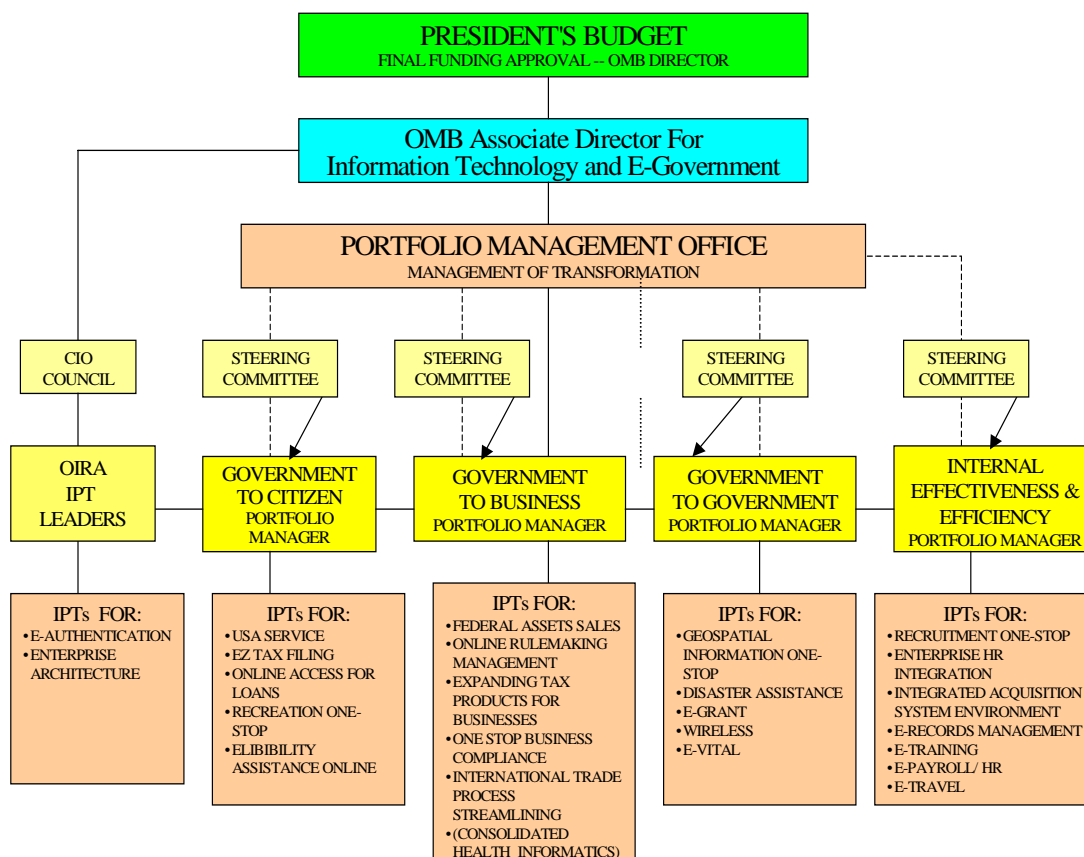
PRESIDENT'S BUDGET
FINAL FUNDING APPROVAL -- OMB DIRECTOR

OMB Associate Director For Information Technology and E-Government

PORTFOLIO MANAGEMENT OFFICE
MANAGEMENT OF TRANSFORMATION

CIO COUNCIL

STEERING COMMITTEE

STEERING COMMITTEE

STEERING COMMITTEE

STEERING COMMITTEE

OIRA IPT LEADERS

GOVERNMENT TO CITIZEN PORTFOLIO MANAGER

GOVERNMENT TO BUSINESS PORTFOLIO MANAGER

GOVERNMENT TO GOVERNMENT PORTFOLIO MANAGER

INTERNAL EFFECTIVENESS & EFFICIENCY PORTFOLIO MANAGER

IPTs FOR:
• E-AUTHENTICATION
• ENTERPRISE ARCHITECTURE

IPTs FOR:
• USA SERVICE
• EZ TAX FILING
• ONLINE ACCESS FOR LOANS
• RECREATION ONE-STOP
• ELIBIBILITY ASSISTANCE ONLINE

IPTs FOR:
• FEDERAL ASSETS SALES
• ONLINE RULEMAKING MANAGEMENT
• EXPANDING TAX PRODUCTS FOR BUSINESSES
• ONE STOP BUSINESS COMPLIANCE
• INTERNATIONAL TRADE PROCESS STREAMLINING
• (CONSOLIDATED HEALTH INFORMATICS)

IPTs FOR:
• GEOSPATIAL INFORMATION ONE-STOP
• DISASTER ASSISTANCE
• E-GRANT
• WIRELESS
• E-VITAL

IPTs FOR:
• RECRUITMENT ONE-STOP
• ENTERPRISE HR INTEGRATION
• INTEGRATED ACQUISITION SYSTEM ENVIRONMENT
• E-RECORDS MANAGEMENT
• E-TRAINING
• E-PAYROLL/ HR
• E-TRAVEL